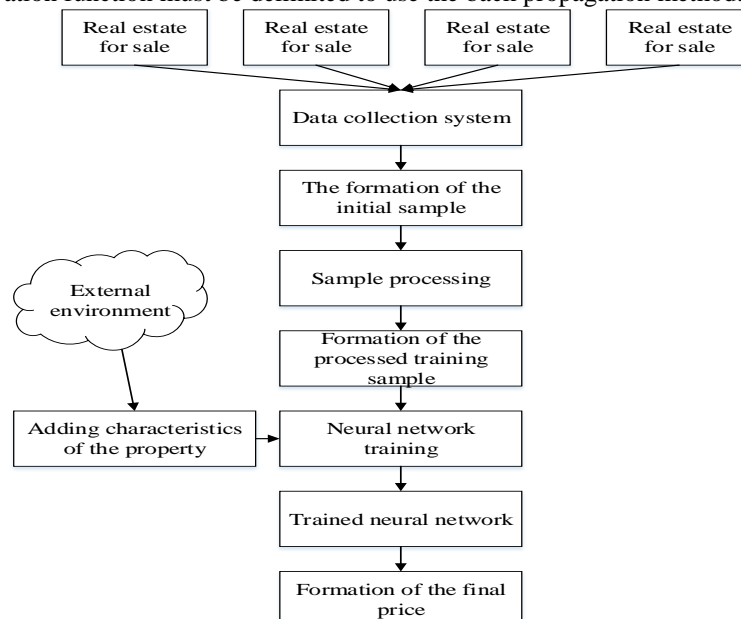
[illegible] function must be defined to use the back propagation method.

Real estate for sale

Real estate for sale

Real estate for sale

Real estate for sale

Data collection system

The formation of the initial sample

Sample processing

External environment

Formation of the processed training sample

Adding characteristics of the property

Neural network training

Trained neural network

Formation of the final price